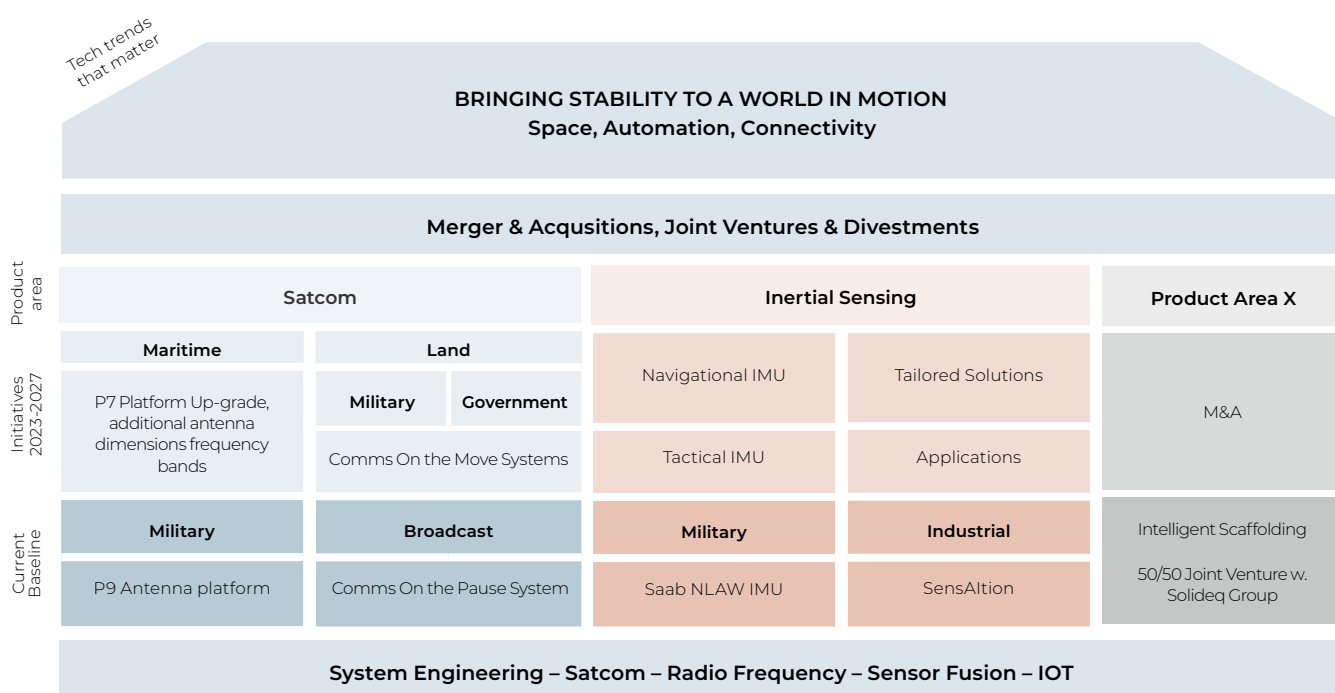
Tech trends that matter

BRINGING STABILITY TO A WORLD IN MOTION
Space, Automation, Connectivity

Merger & Acqusitions, Joint Ventures & Divestments

Product area

Satcom

Inertial Sensing

Product Area X

Initiatives 2023-2027

Maritime

Land

P7 Platform Up-grade, additional antenna dimensions frequency bands

Military

Government

Comms On the Move Systems

Navigational IMU

Tailored Solutions

Tactical IMU

Applications

M&A

Current Baseline

Military

Broadcast

P9 Antenna platform

Comms On the Pause System

Military

Industrial

Saab NLAW IMU

SensAItion

Intelligent Scaffolding

50/50 Joint Venture w. Solideq Group

System Engineering – Satcom – Radio Frequency – Sensor Fusion – IOT